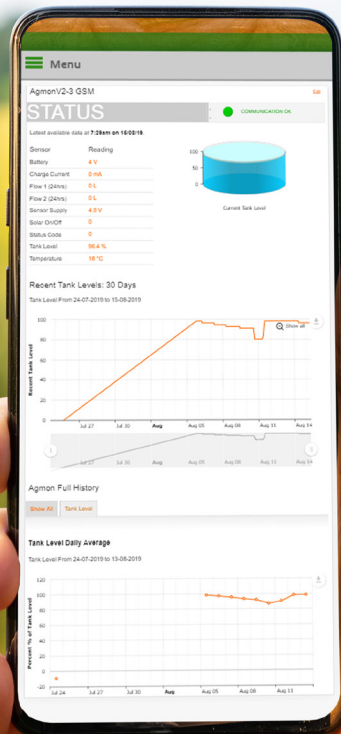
Menu

AgmonV2-3 GSM

Edit

STATUS

COMMUNICATION OK

Latest available data at 7:26am on 16/08/19.

| Sensor | Reading |
|---|---|
| Battery | 4 V |
| Charge Current | 0 mA |
| Flow 1 (24hrs) | 0 L |
| Flow 2 (24hrs) | 0 L |
| Sensor Supply | 4.8 V |
| Solar On/Off | 0 |
| Status Code | 0 |
| Tank Level | 96.4 % |
| Temperature | 18 °C |

100
50
0

Current Tank Level

Recent Tank Levels: 30 Days

Tank Level From 24-07-2019 to 15-08-2019

Show all

100
80
60
40
20
0

Recent Tank Level

Jul 27 Jul 30 Aug Aug 05 Aug 08 Aug 11 Aug 14

Aug 05 Aug 08 Aug 11 Aug 14

Agmon Full History

Show All Tank Level

Tank Level Daily Average

Tank Level From 24-07-2019 to 13-08-2019

120
100
80
60
40
20
0
-20

Percent % of Tank Level

Jul 24 Jul 27 Jul 30 Aug Aug 05 Aug 08 Aug 11